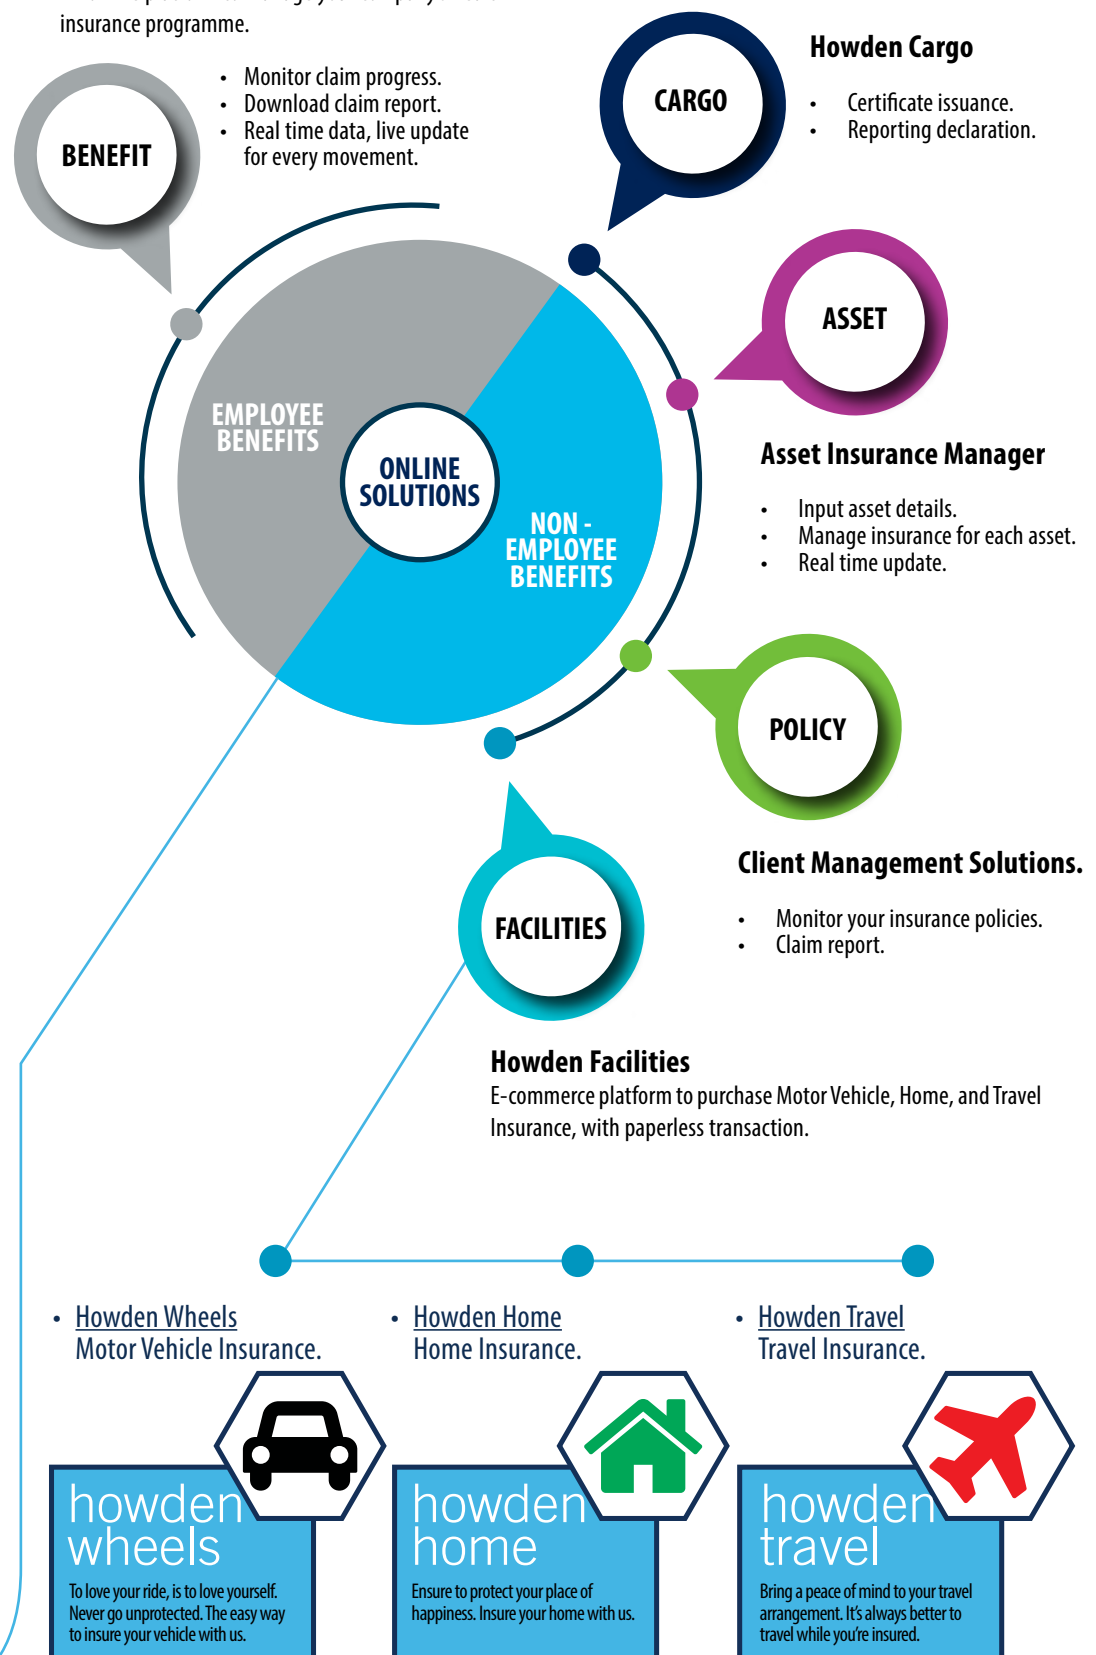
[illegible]
insurance programme.

BENEFIT

- Monitor claim progress.
- Download claim report.
- Real time data, live update for every movement.

CARGO

Howden Cargo

- Certificate issuance.
- Reporting declaration.

ASSET

EMPLOYEE BENEFITS

ONLINE SOLUTIONS

NON - EMPLOYEE BENEFITS

Asset Insurance Manager

- Input asset details.
- Manage insurance for each asset.
- Real time update.

POLICY

Client Management Solutions.

- Monitor your insurance policies.
- Claim report.

FACILITIES

Howden Facilities
E-commerce platform to purchase Motor Vehicle, Home, and Travel Insurance, with paperless transaction.

- Howden Wheels
Motor Vehicle Insurance.

- Howden Home
Home Insurance.

- Howden Travel
Travel Insurance.

howden wheels
To love your ride, is to love yourself. Never go unprotected. The easy way to insure your vehicle with us.

howden home
Ensure to protect your place of happiness. Insure your home with us.

howden travel
Bring a peace of mind to your travel arrangement. It's always better to travel while you're insured.